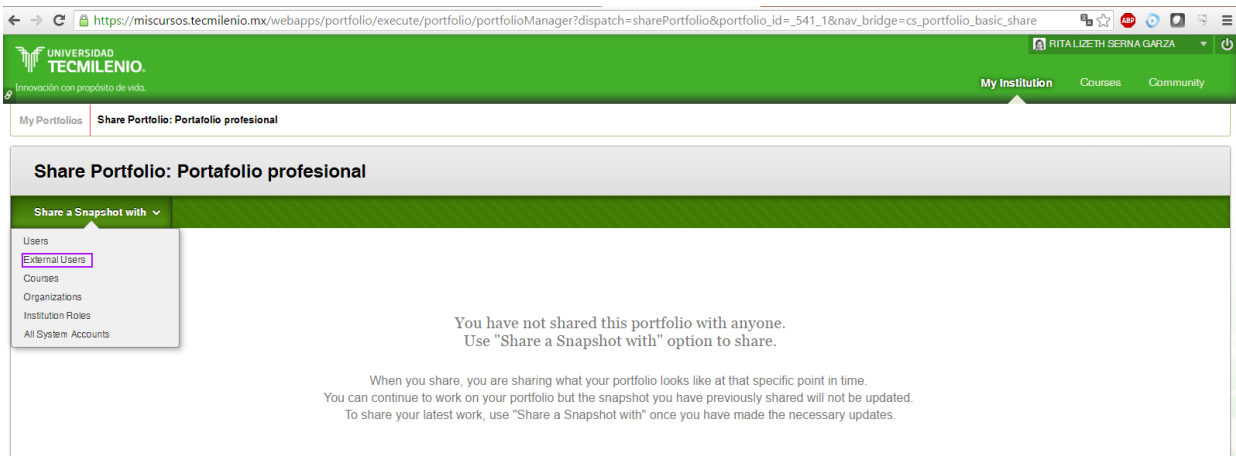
https://miscursos.tecmilenio.mx/webapps/portfolio/execute/portfolio/portfolioManager?dispatch=sharePortfolio&portfolio_id=_541_1&nav_bridge=cs_portfolio_basic_share

UNIVERSIDAD TECMILENIO.
Innovación con propósito de vida.

RITA LIZETH SERNA GARZA

My Institution
Courses
Community

My Portfolios
Share Portfolio: Portafolio profesional

Share Portfolio: Portafolio profesional

Share a Snapshot with

Users
External Users
Courses
Organizations
Institution Roles
All System Accounts

You have not shared this portfolio with anyone.
Use "Share a Snapshot with" option to share.

When you share, you are sharing what your portfolio looks like at that specific point in time.
You can continue to work on your portfolio but the snapshot you have previously shared will not be updated.
To share your latest work, use "Share a Snapshot with" once you have made the necessary updates.